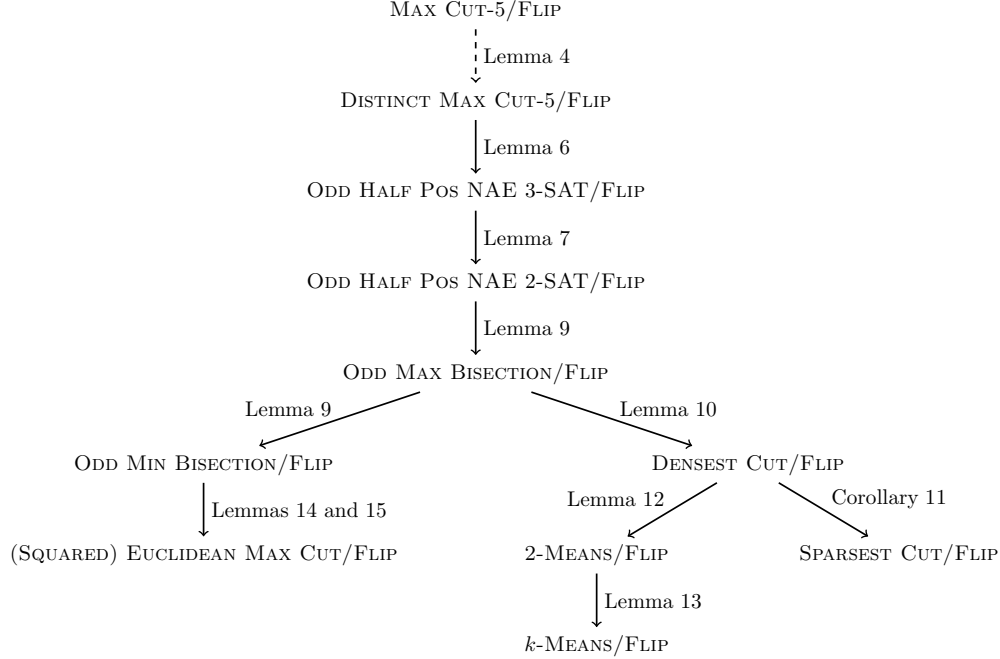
Max Cut-5/Flip

Lemma 4

Distinct Max Cut-5/Flip

Lemma 6

Odd Half Pos NAE 3-SAT/Flip

Lemma 7

Odd Half Pos NAE 2-SAT/Flip

Lemma 9

Odd Max Bisection/Flip

Lemma 9

Lemma 10

Odd Min Bisection/Flip

Densest Cut/Flip

Lemmas 14 and 15

Lemma 12

Corollary 11

(Squared) Euclidean Max Cut/Flip

2-Means/Flip

Sparsest Cut/Flip

Lemma 13

$k$-Means/Flip